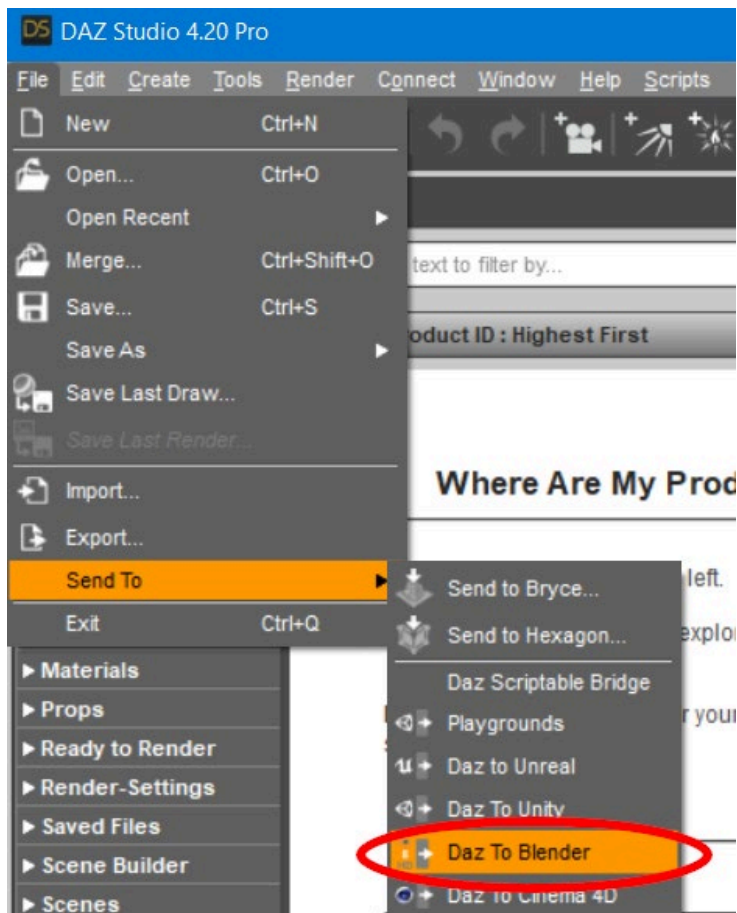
DS DAZ Studio 4.20 Pro

File Edit Create Tools Render Connect Window Help Scripts

New Ctrl+N
Open... Ctrl+O
Open Recent
Merge... Ctrl+Shift+O
Save... Ctrl+S
Save As
Save Last Draw...
Save Last Render...
Import...
Export...
Send To
Exit Ctrl+Q

text to filter by...

oduct ID : Highest First

Where Are My Prod

left.

explo

r your

Send to Bryce...
Send to Hexagon...
Daz Scriptable Bridge
Playgrounds
Daz to Unreal
Daz To Unity
Daz To Blender
Daz To Cinema 4D

▸ Materials
▸ Props
▸ Ready to Render
▸ Render-Settings
▸ Saved Files
▸ Scene Builder
▸ Scenes